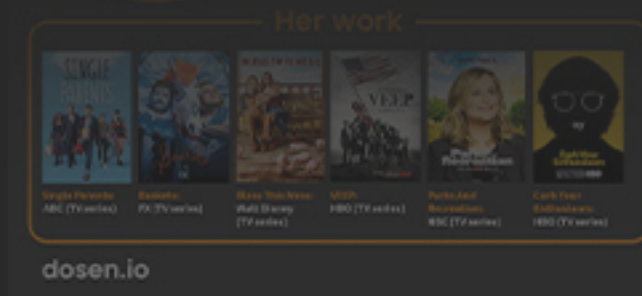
Her work

Single Parents
ABC (TV series)

Baskets
FX (TV series)

Bless This Mess
Walt Disney (TV series)

VEEP
HBO (TV series)

Parks And Recreation
NBC (TV series)

Curb Your Enthusiasm
HBO (TV series)

dosen.io